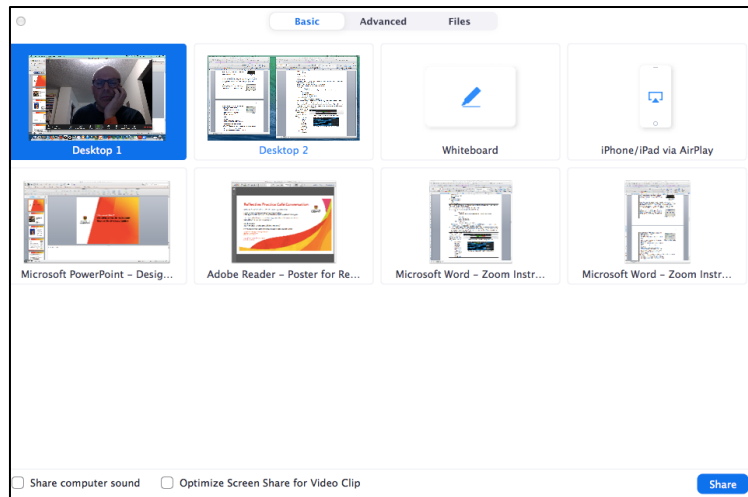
Basic Advanced Files

Desktop 1

Desktop 2

Whiteboard

iPhone/iPad via AirPlay

Microsoft PowerPoint - Desig...

Adobe Reader - Poster for Re...

Microsoft Word - Zoom Instr...

Microsoft Word - Zoom Instr...

Share computer sound

Optimize Screen Share for Video Clip

Share